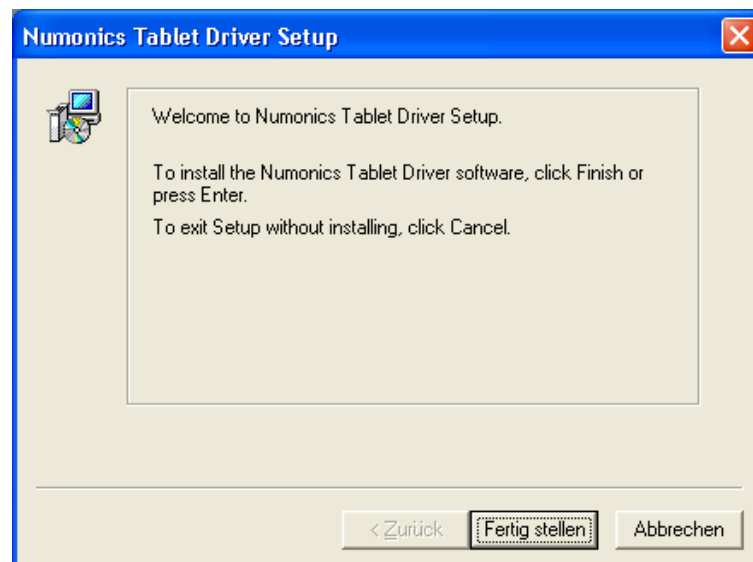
Numonics Tablet Driver Setup

Welcome to Numonics Tablet Driver Setup.

To install the Numonics Tablet Driver software, click Finish or press Enter.

To exit Setup without installing, click Cancel.

< Zurück | Fertig stellen | Abbrechen